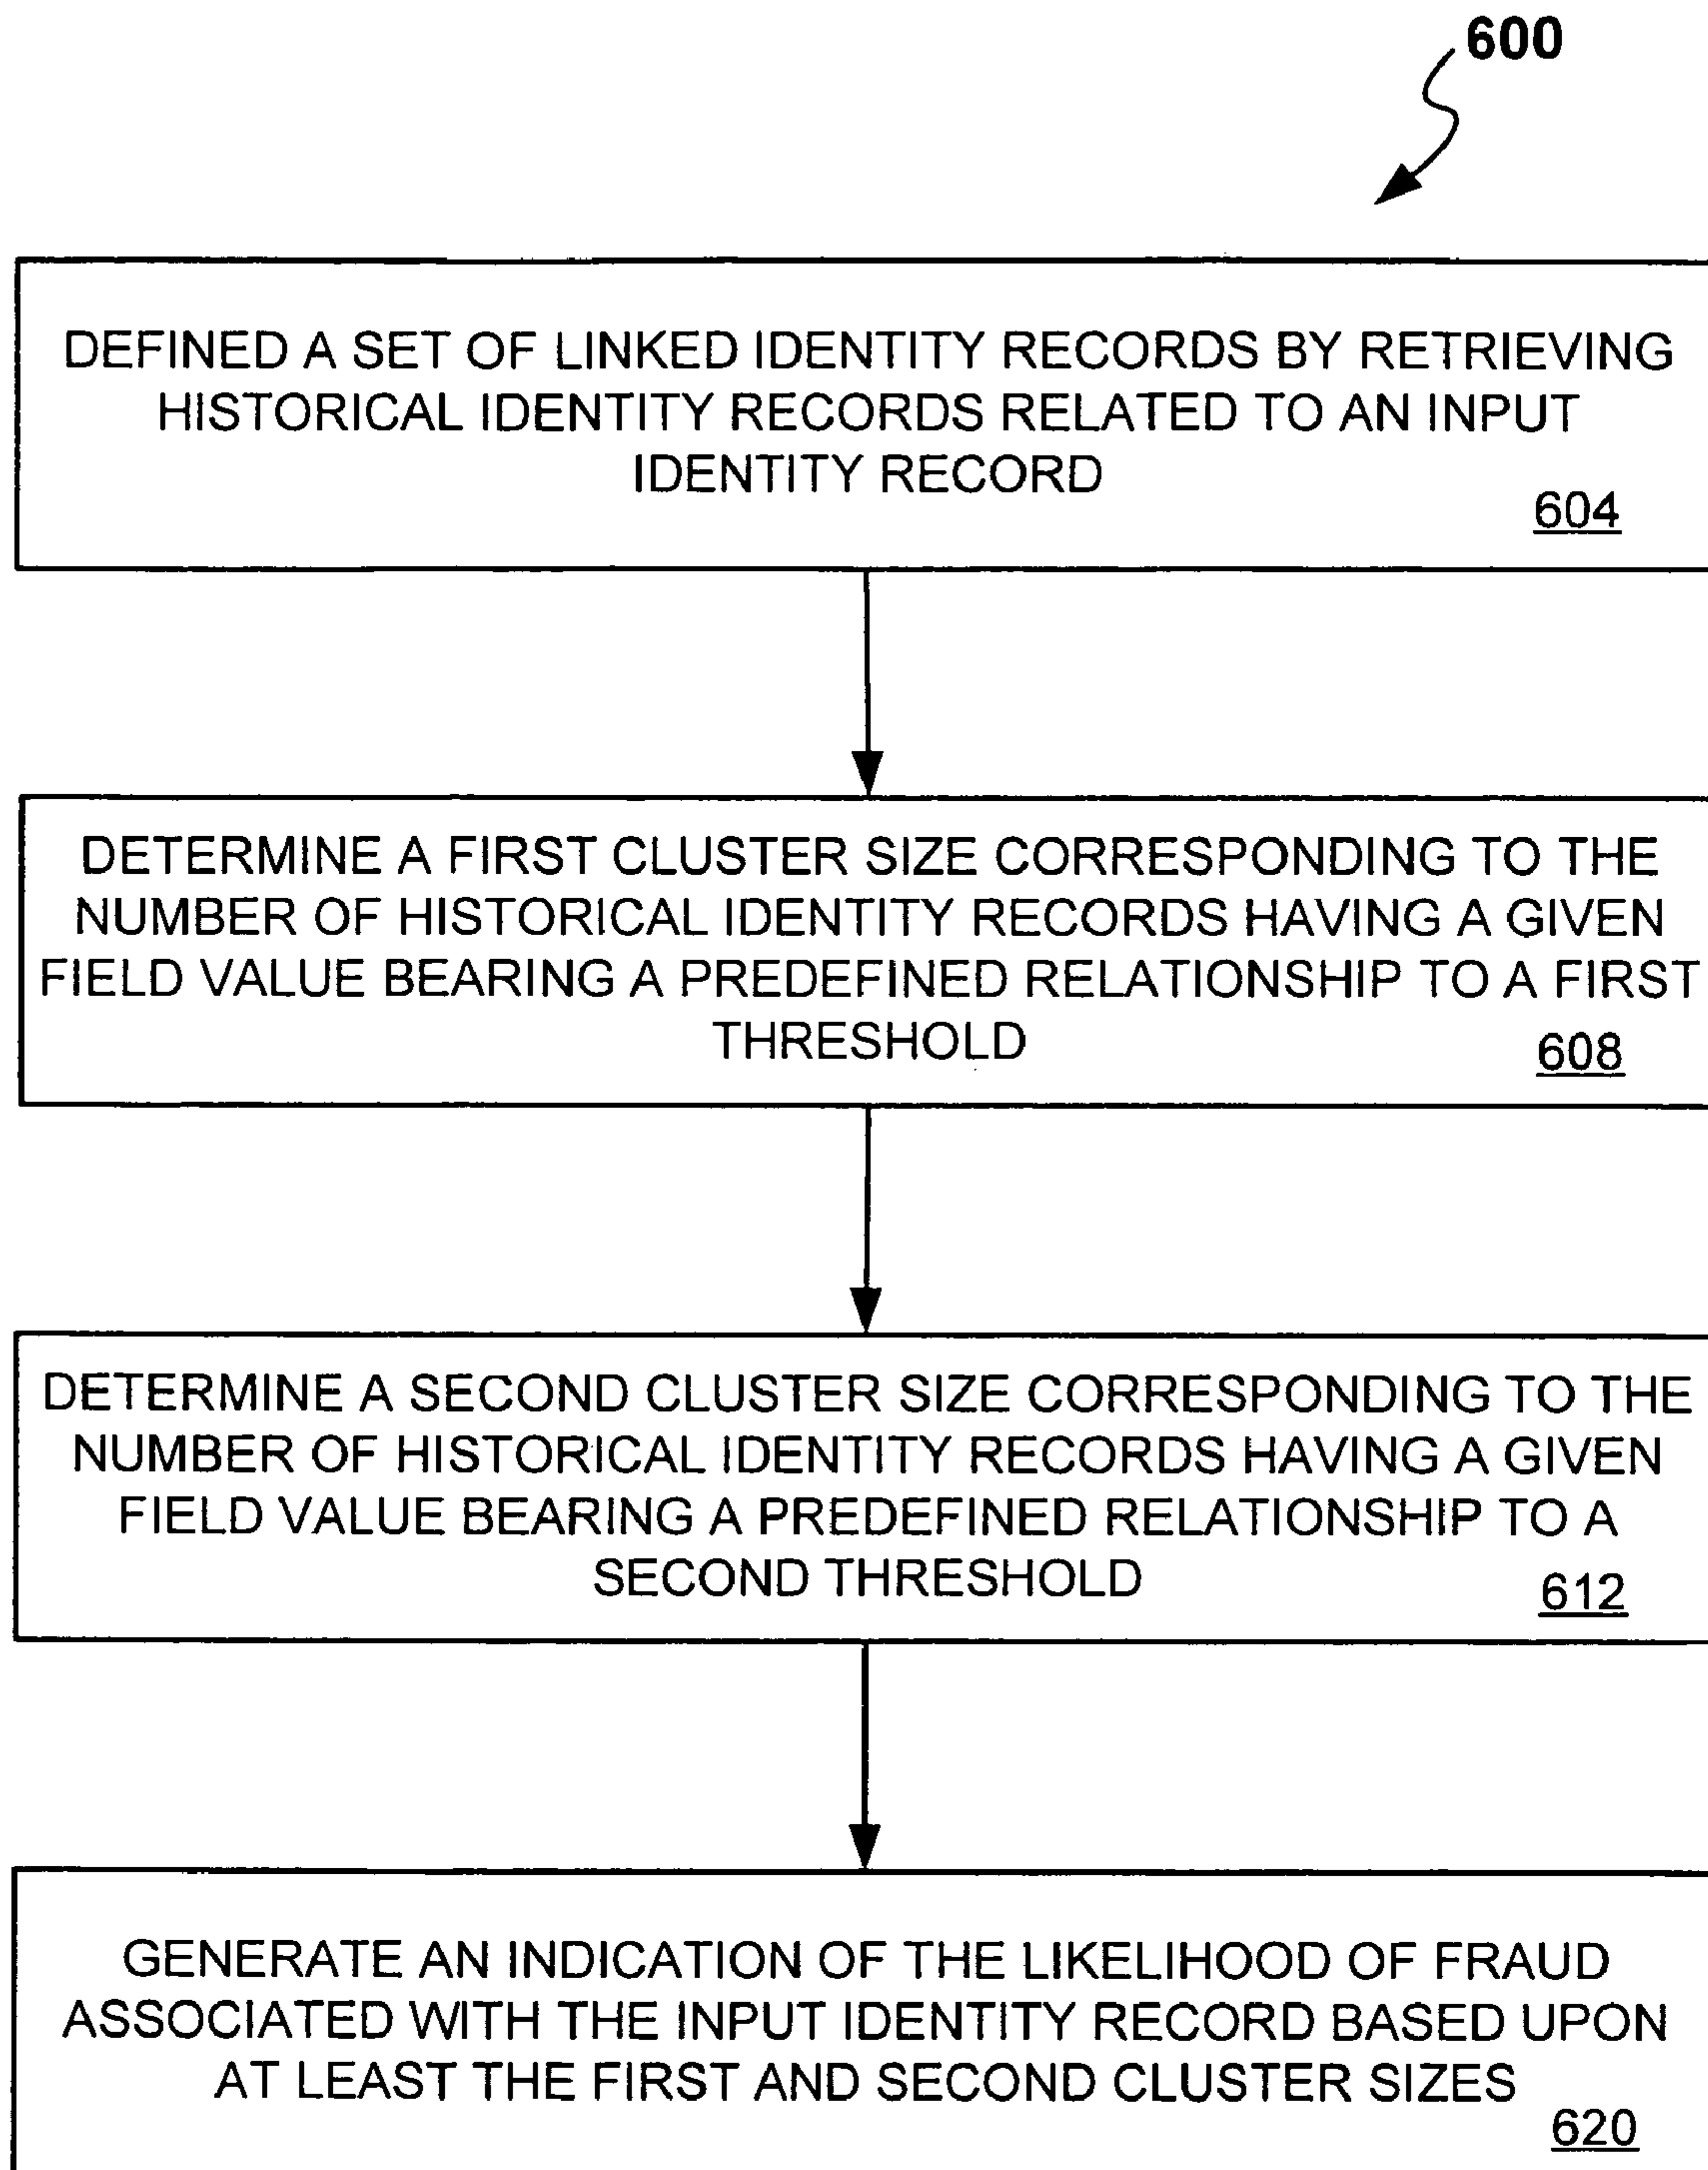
600

DEFINED A SET OF LINKED IDENTITY RECORDS BY RETRIEVING HISTORICAL IDENTITY RECORDS RELATED TO AN INPUT IDENTITY RECORD
604

DETERMINE A FIRST CLUSTER SIZE CORRESPONDING TO THE NUMBER OF HISTORICAL IDENTITY RECORDS HAVING A GIVEN FIELD VALUE BEARING A PREDEFINED RELATIONSHIP TO A FIRST THRESHOLD
608

DETERMINE A SECOND CLUSTER SIZE CORRESPONDING TO THE NUMBER OF HISTORICAL IDENTITY RECORDS HAVING A GIVEN FIELD VALUE BEARING A PREDEFINED RELATIONSHIP TO A SECOND THRESHOLD
612

GENERATE AN INDICATION OF THE LIKELIHOOD OF FRAUD ASSOCIATED WITH THE INPUT IDENTITY RECORD BASED UPON AT LEAST THE FIRST AND SECOND CLUSTER SIZES
620